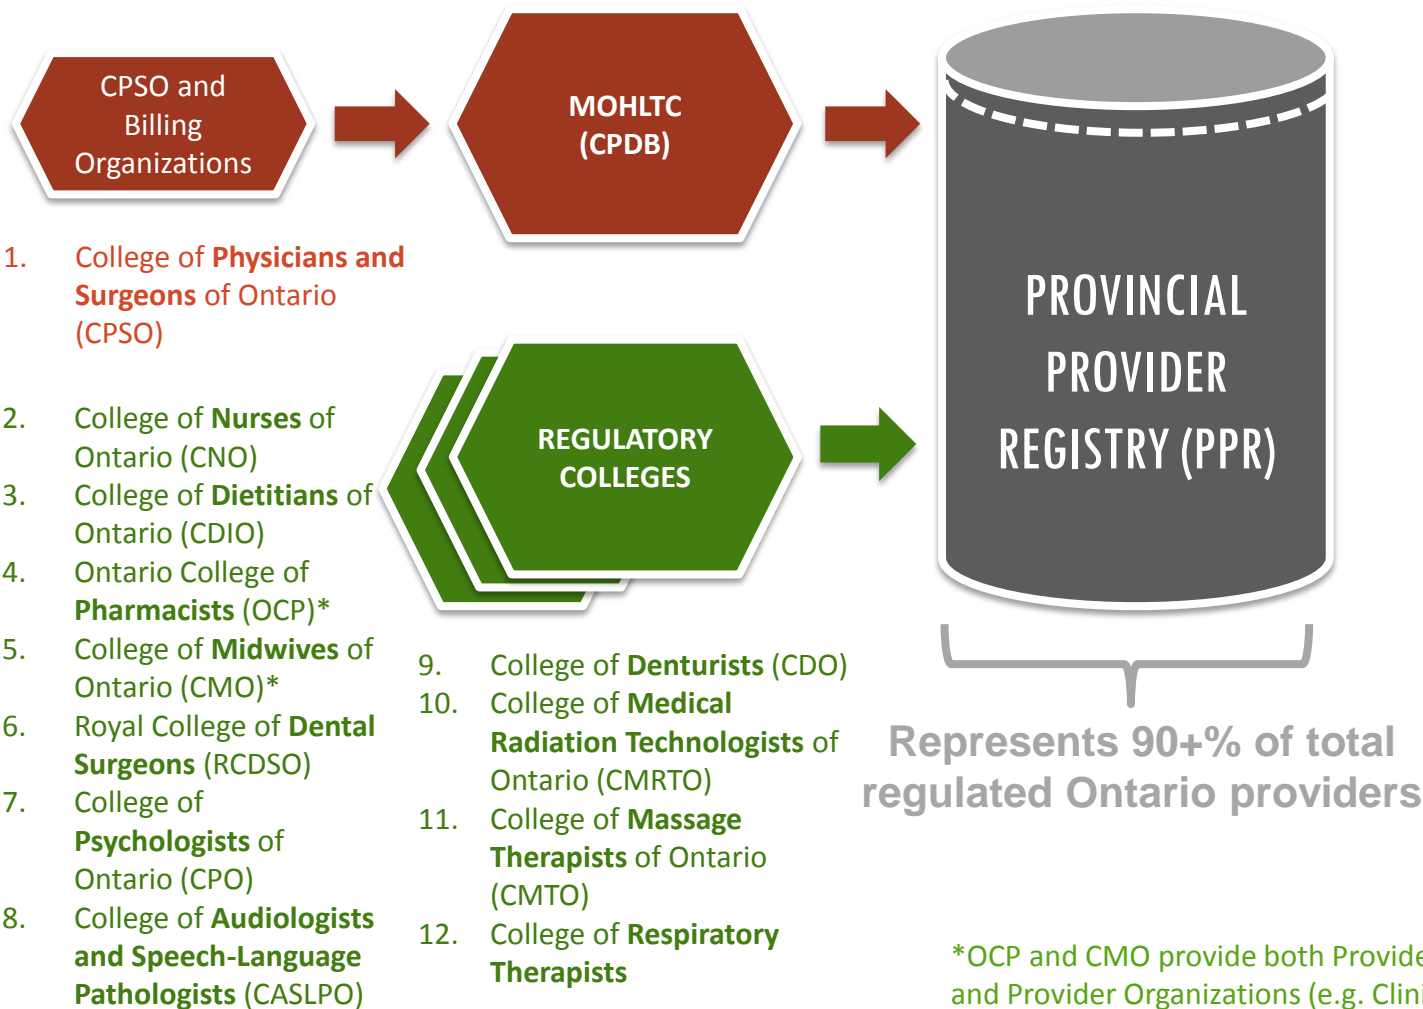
CPSO and Billing Organizations

MOHLTC (CPDB)

PROVINCIAL PROVIDER REGISTRY (PPR)

1. College of Physicians and Surgeons of Ontario (CPSO)

REGULATORY COLLEGES

2. College of Nurses of Ontario (CNO)
3. College of Dietitians of Ontario (CDIO)
4. Ontario College of Pharmacists (OCP)*
5. College of Midwives of Ontario (CMO)*
6. Royal College of Dental Surgeons (RCDSO)
7. College of Psychologists of Ontario (CPO)
8. College of Audiologists and Speech-Language Pathologists (CASLPO)

9. College of Denturists (CDO)
10. College of Medical Radiation Technologists of Ontario (CMRTO)
11. College of Massage Therapists of Ontario (CMTO)
12. College of Respiratory Therapists

Represents 90+% of total regulated Ontario providers

*OCP and CMO provide both Provide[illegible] and Provider Organizations (e.g. Clini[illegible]